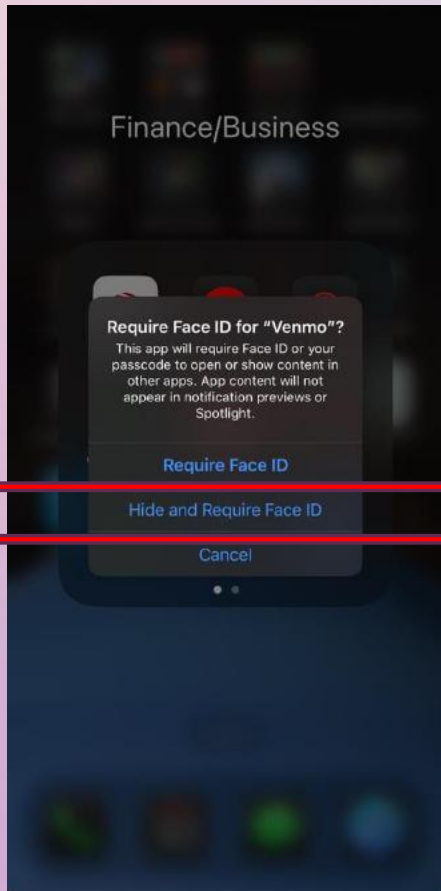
Finance/Business

Require Face ID for "Venmo"?

This app will require Face ID or your passcode to open or show content in other apps. App content will not appear in notification previews or Spotlight.

Require Face ID

Hide and Require Face ID

Cancel